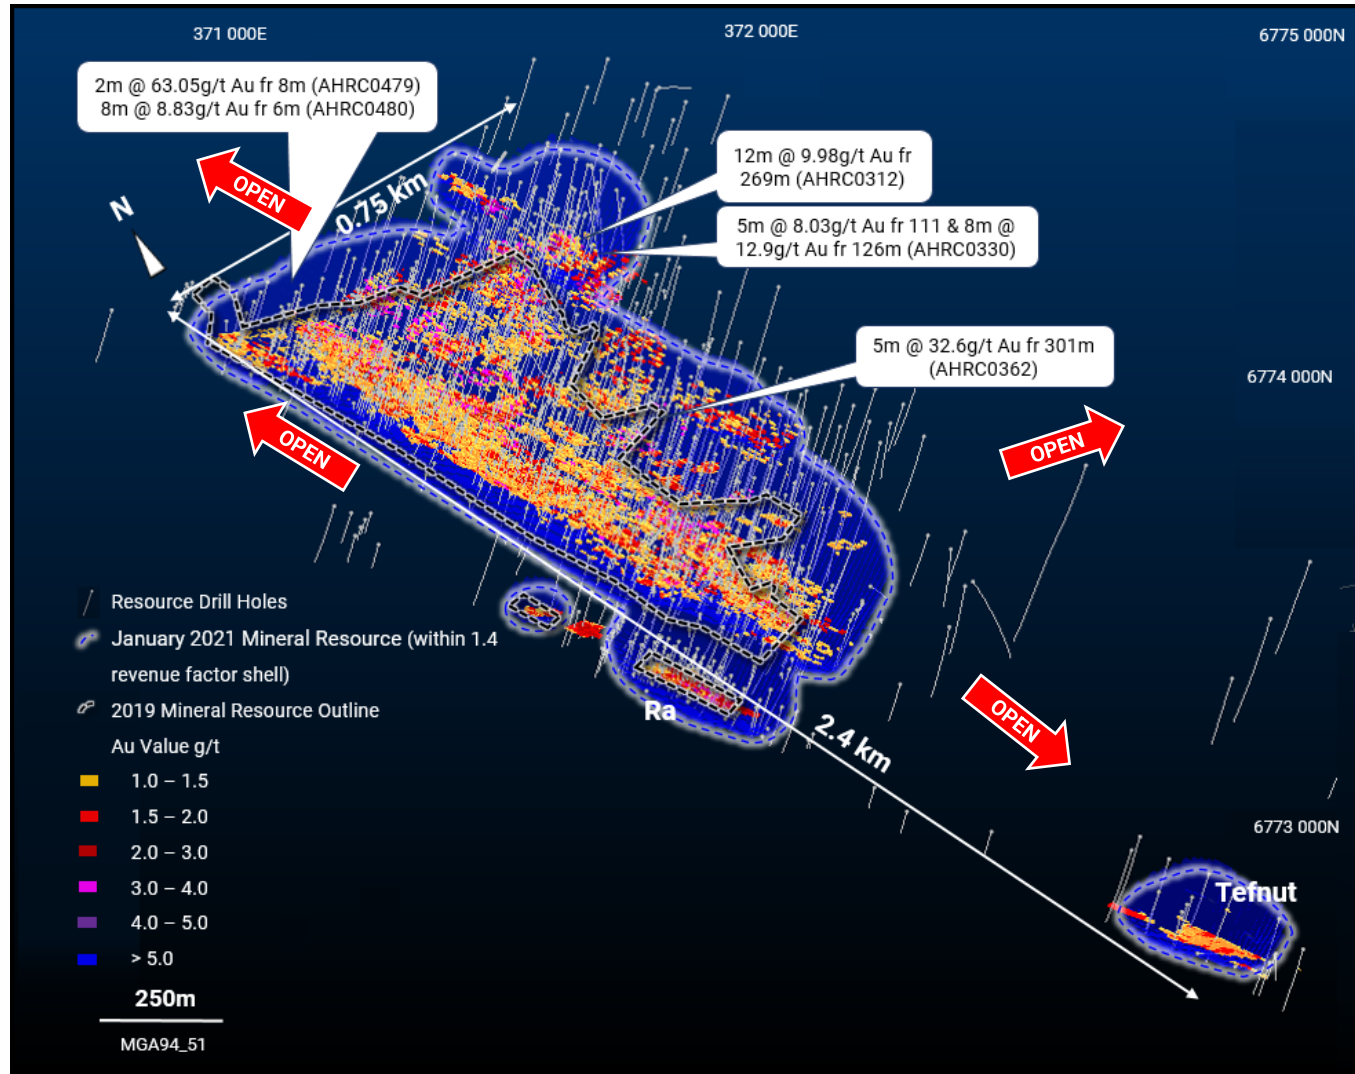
371 000E

372 000E

6775 000N

2m @ 63.05g/t Au fr 8m (AHRC0479)
8m @ 8.83g/t Au fr 6m (AHRC0480)

OPEN

0.75 km

N

12m @ 9.98g/t Au fr 269m (AHRC0312)

5m @ 8.03g/t Au fr 111 & 8m @ 12.9g/t Au fr 126m (AHRC0330)

5m @ 32.6g/t Au fr 301m (AHRC0362)

6774 000N

OPEN

OPEN

Resource Drill Holes

January 2021 Mineral Resource (within 1.4 revenue factor shell)

2019 Mineral Resource Outline

Au Value g/t

1.0 – 1.5

1.5 – 2.0

2.0 – 3.0

3.0 – 4.0

4.0 – 5.0

> 5.0

250m

MGA94_51

Ra

2.4 km

OPEN

6773 000N

Tefnut